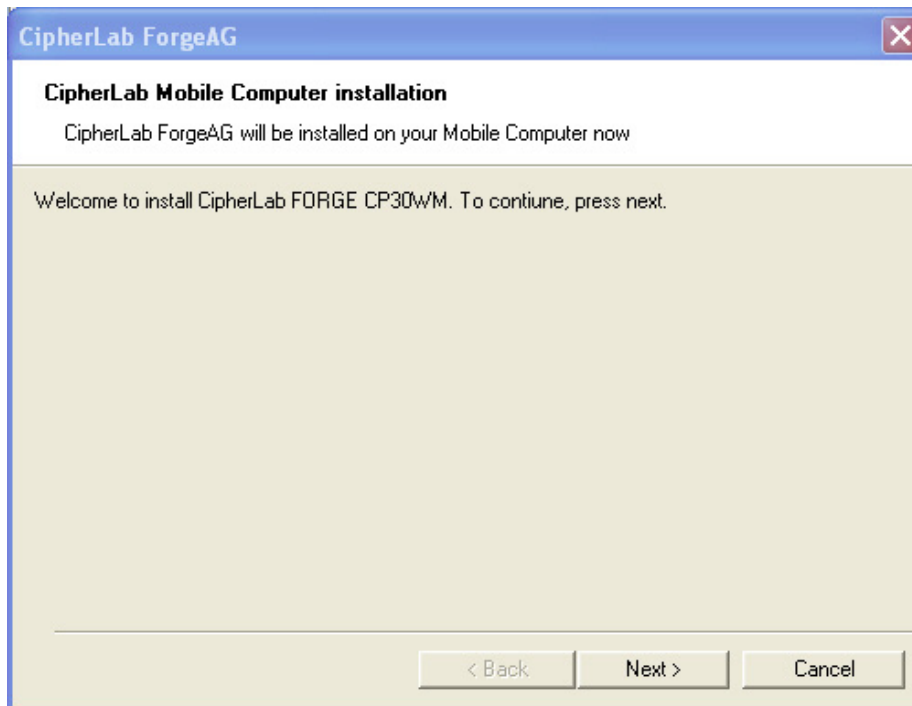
CipherLab ForgeAG

CipherLab Mobile Computer installation

CipherLab ForgeAG will be installed on your Mobile Computer now

Welcome to install CipherLab FORGE CP30WM. To contiune, press next.

< Back

Next >

Cancel